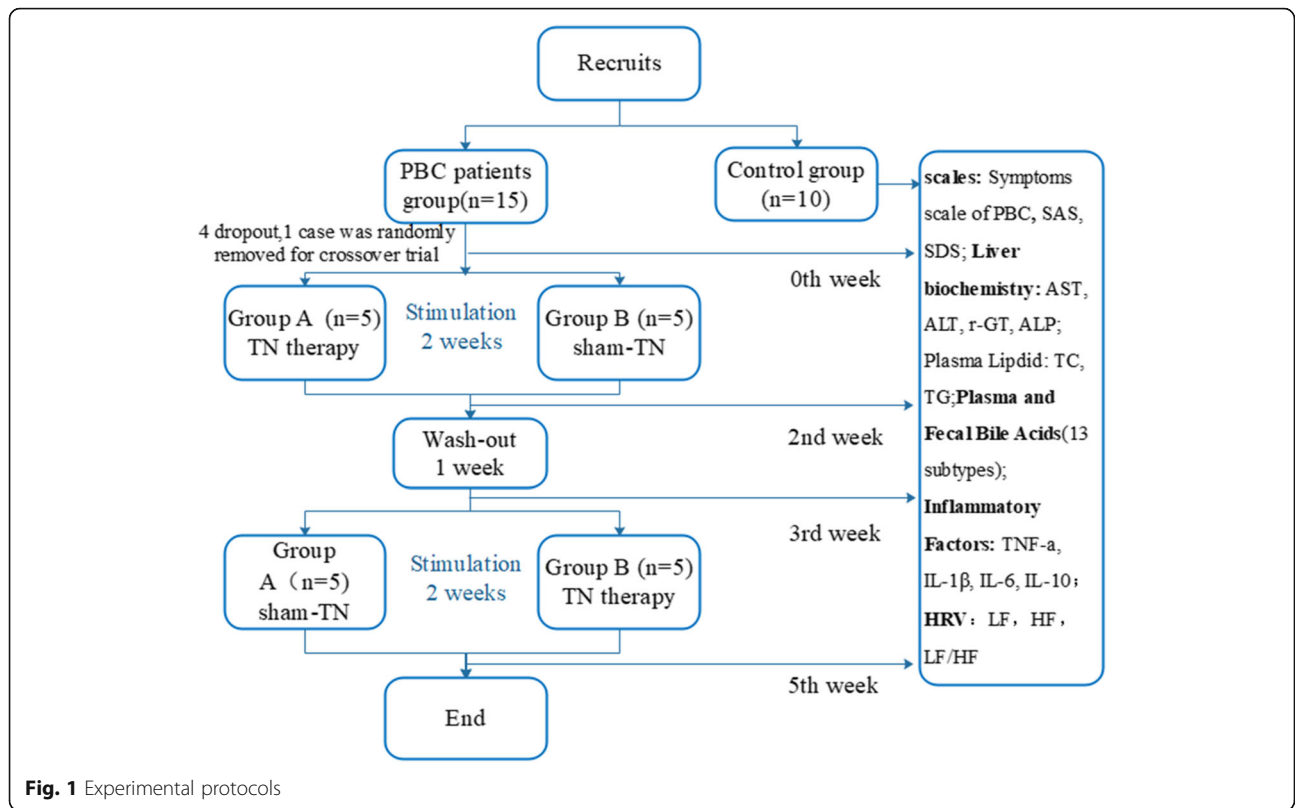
Recruits

PBC patients group(n=15)

Control group (n=10)

4 dropout,1 case was randomly removed for crossover trial

0th week

Group A (n=5) TN therapy

Stimulation 2 weeks

Group B (n=5) sham-TN

Wash-out 1 week

2nd week

3rd week

Group A (n=5) sham-TN

Stimulation 2 weeks

Group B (n=5) TN therapy

5th week

End

scales: Symptoms scale of PBC, SAS, SDS; Liver biochemistry: AST, ALT, r-GT, ALP; Plasma Lipdid: TC, TG;Plasma and Fecal Bile Acids(13 subtypes); Inflammatory Factors: TNF-a, IL-1β, IL-6, IL-10; HRV: LF, HF, LF/HF

Fig. 1 Experimental protocols